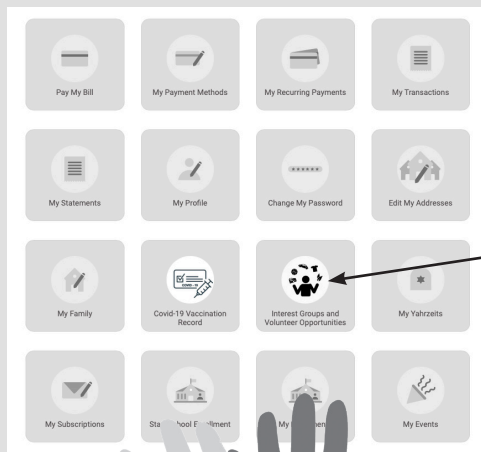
Pay My Bill

My Payment Methods

My Recurring Payments

My Transactions

My Statements

My Profile

Change My Password

Edit My Addresses

My Family

Covid-19 Vaccination Record

COVID - 19

Interest Groups and Volunteer Opportunities

My Yahrzeits

My Subscriptions

Sta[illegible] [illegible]hool E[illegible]ment

My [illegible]

My Events